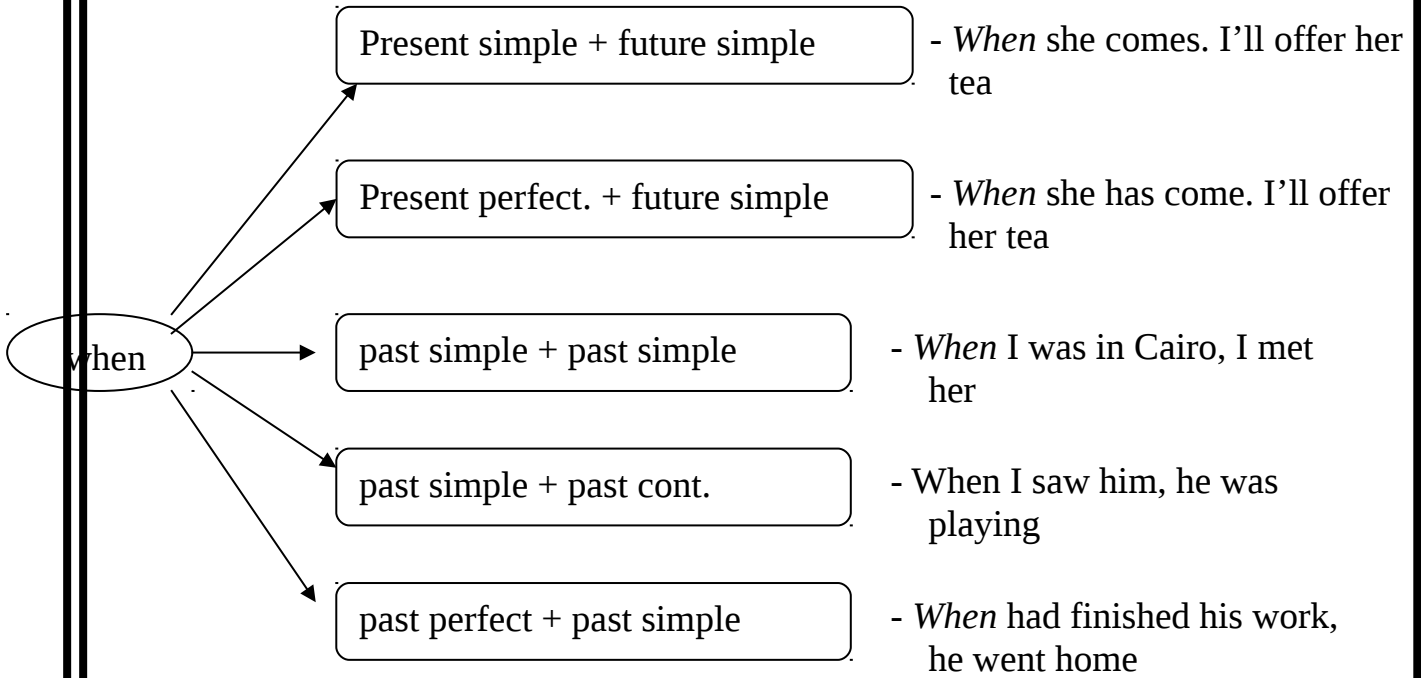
when

Present simple + future simple

- When she comes. I'll offer her tea

Present perfect. + future simple

- When she has come. I'll offer her tea

past simple + past simple

- When I was in Cairo, I met her

past simple + past cont.

- When I saw him, he was playing

past perfect + past simple

- When had finished his work, he went home